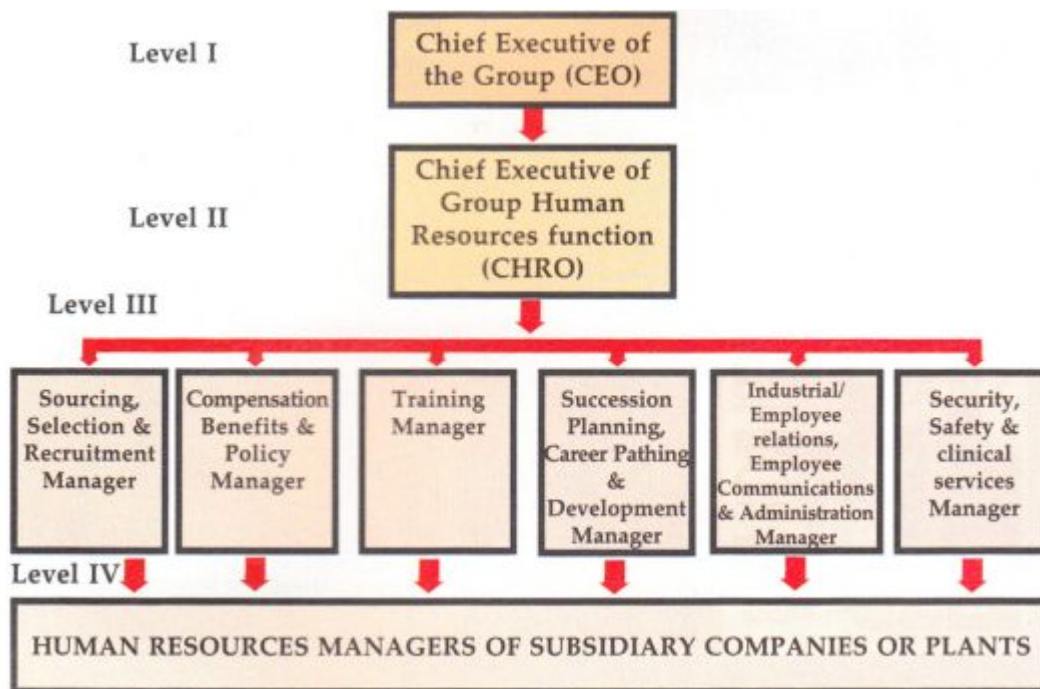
Level I

Chief Executive of the Group (CEO)

Level II

Chief Executive of Group Human Resources function (CHRO)

Level III

Sourcing, Selection & Recruitment Manager

Compensation Benefits & Policy Manager

Training Manager

Succession Planning, Career Pathing & Development Manager

Industrial/ Employee relations, Employee Communications & Administration Manager

Security, Safety & clinical services Manager

Level IV

HUMAN RESOURCES MANAGERS OF SUBSIDIARY COMPANIES OR PLANTS